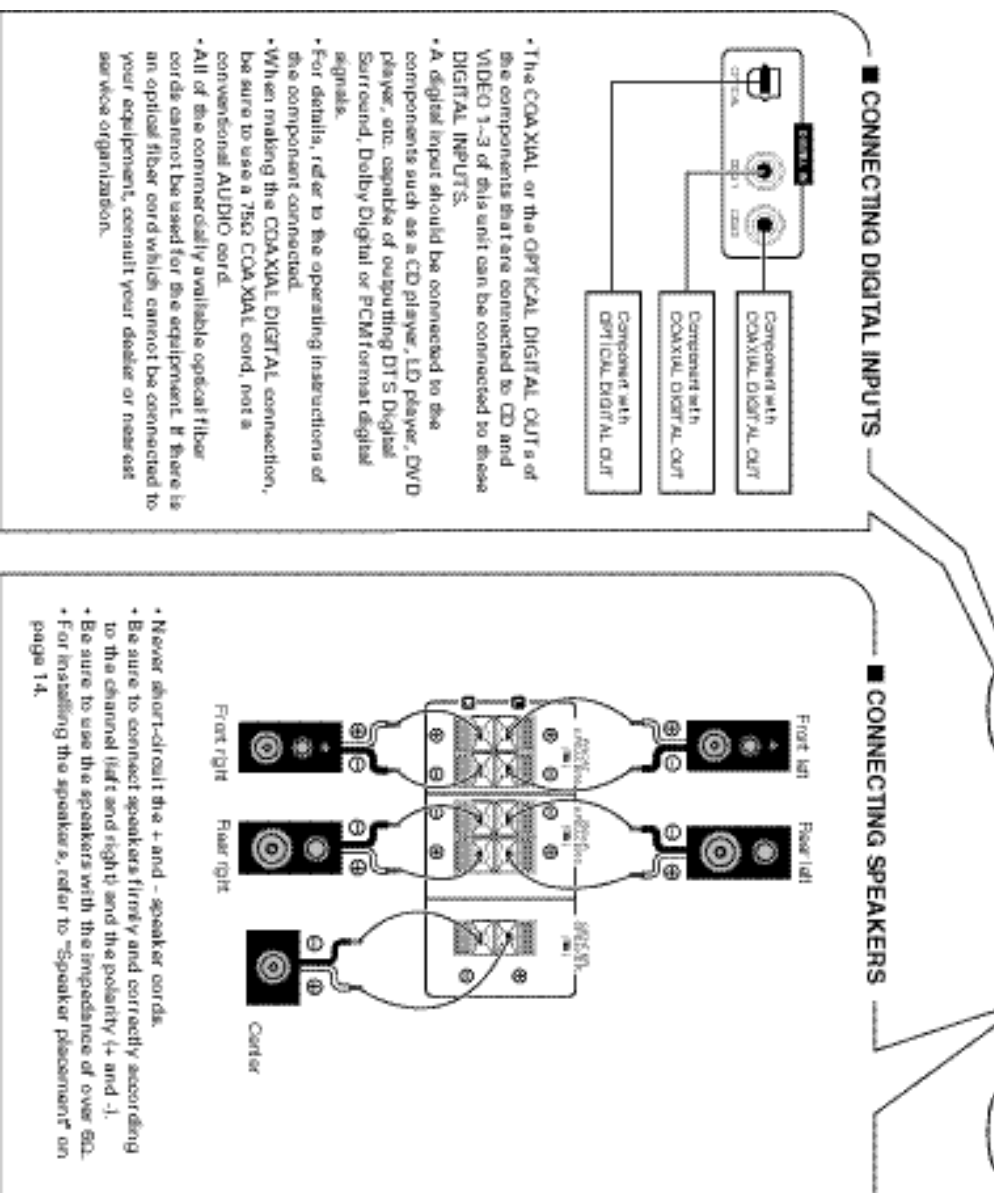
■ CONNECTING DIGITAL INPUTS

DIGITAL IN
OPTICAL
COAX 1
COAX 2

Component with COAXIAL DIGITAL OUT
Component with COAXIAL DIGITAL OUT
Component with OPTICAL DIGITAL OUT

• The COAXIAL or the OPTICAL DIGITAL OUTs of the components that are connected to CD and VIDEO 1~3 of this unit can be connected to these DIGITAL INPUTS.
• A digital input should be connected to the components such as a CD player, LD player, DVD player, etc. capable of outputting DTS Digital Surround, Dolby Digital or PCM format digital signals.
• For details, refer to the operating instructions of the component connected.
• When making the COAXIAL DIGITAL connection, be sure to use a 75Ω COAXIAL cord, not a conventional AUDIO cord.
• All of the commercially available optical fiber cords cannot be used for the equipment. If there is an optical fiber cord which cannot be connected to your equipment, consult your dealer or nearest service organization.

■ CONNECTING SPEAKERS

Front left
Rear left
Front right
Rear right
Center

• Never short-circuit the + and - speaker cords.
• Be sure to connect speakers firmly and correctly according to the channel (left and right) and the polarity (+ and -).
• Be sure to use the speakers with the impedance of over 6Ω.
• For installing the speakers, refer to "Speaker placement" on page 14.